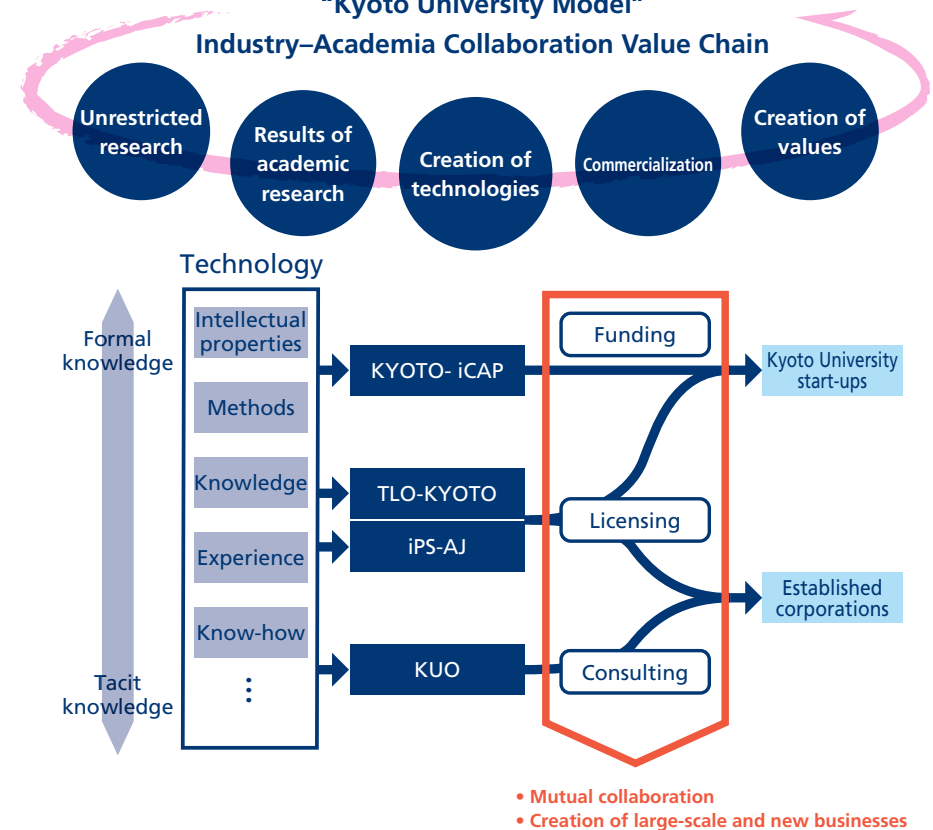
"Kyoto University Model"
Industry–Academia Collaboration Value Chain

Unrestricted research

Results of academic research

Creation of technologies

Commercialization

Creation of values

Technology

Formal knowledge

Tacit knowledge

Intellectual properties

Methods

Knowledge

Experience

Know-how

⋮

KYOTO- iCAP

TLO-KYOTO

iPS-AJ

KUO

Funding

Licensing

Consulting

Kyoto University start-ups

Established corporations

• Mutual collaboration
• Creation of large-scale and new businesses